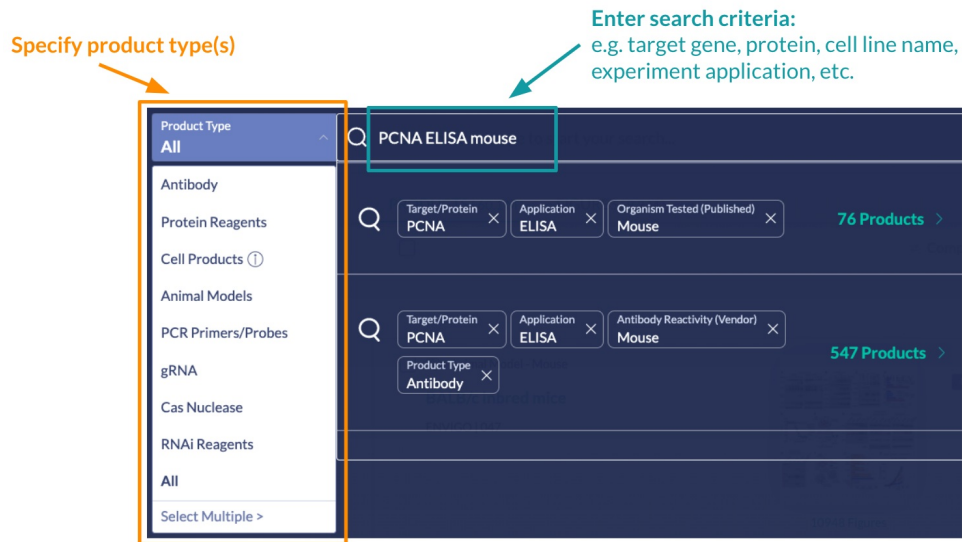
Enter search criteria:
e.g. target gene, protein, cell line name, experiment application, etc.

Specify product type(s)

Product Type
All

Antibody
Protein Reagents
Cell Products ⓘ
Animal Models
PCR Primers/Probes
gRNA
Cas Nuclease
RNAi Reagents
All
Select Multiple >

PCNA ELISA mouse

Target/Protein PCNA × Application ELISA × Organism Tested (Published) Mouse × 76 Products >

Target/Protein PCNA × Application ELISA × Antibody Reactivity (Vendor) Mouse × Product Type Antibody × 547 Products >